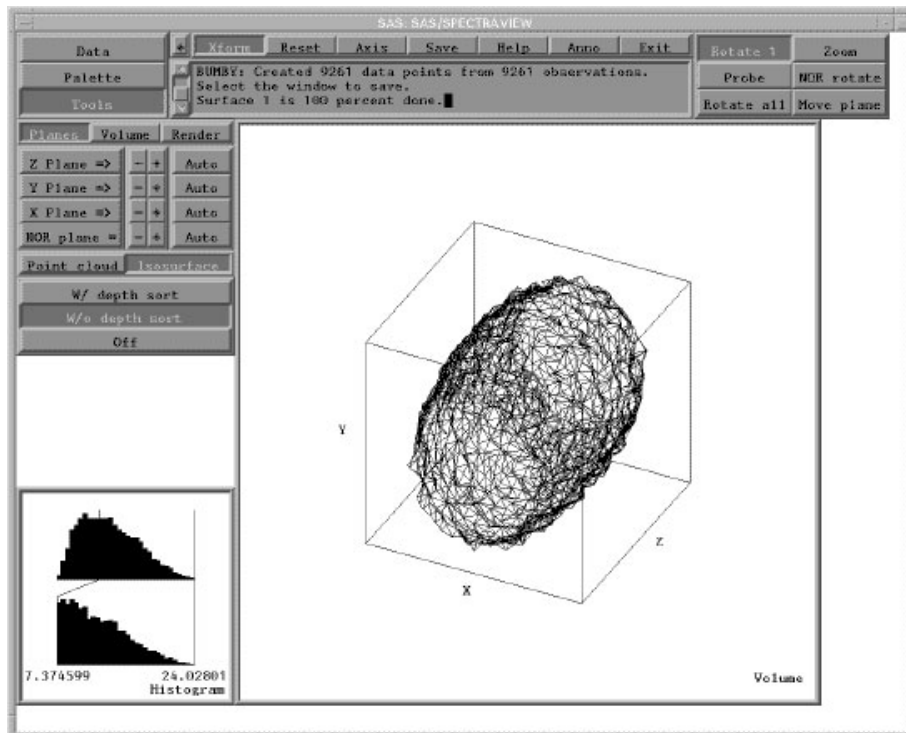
SAS: SAS/SPECTRAVIEW

Data
Palette
Tools

Xform Reset Axis Save Help Anno Exit

BUMBY: Created 9261 data points from 9261 observations.
Select the window to save.
Surface 1 is 100 percent done.

Rotate 1 Zoom
Probe NOR rotate
Rotate all Move plane

Planes Volume Render
Z Plane => - + Auto
Y Plane => - + Auto
X Plane => - + Auto
NOR plane = - + Auto
Point cloud Isosurface
W/ depth sort
W/o depth sort
Off

Y
Z
X

7.374599 24.02801
Histogram

Volume